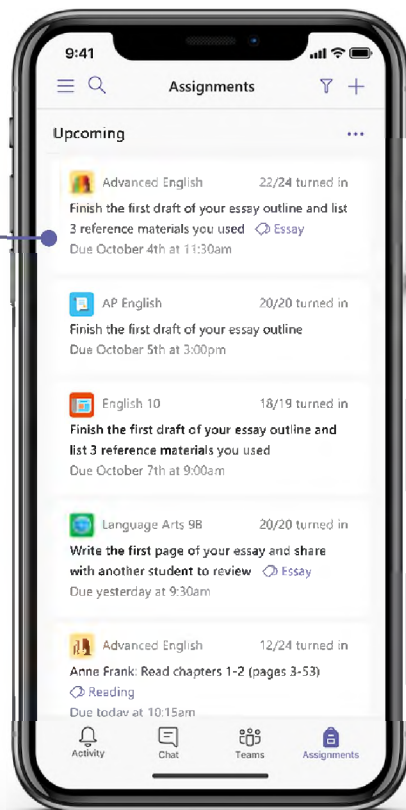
9:41

Assignments

Upcoming ...

Advanced English 22/24 turned in
Finish the first draft of your essay outline and list 3 reference materials you used Essay
Due October 4th at 11:30am

AP English 20/20 turned in
Finish the first draft of your essay outline
Due October 5th at 3:00pm

English 10 18/19 turned in
Finish the first draft of your essay outline and list 3 reference materials you used
Due October 7th at 9:00am

Language Arts 9B 20/20 turned in
Write the first page of your essay and share with another student to review Essay
Due yesterday at 9:30am

Advanced English 12/24 turned in
Anne Frank: Read chapters 1-2 (pages 3-53)
Reading
Due today at 10:15am

Activity Chat Teams Assignments